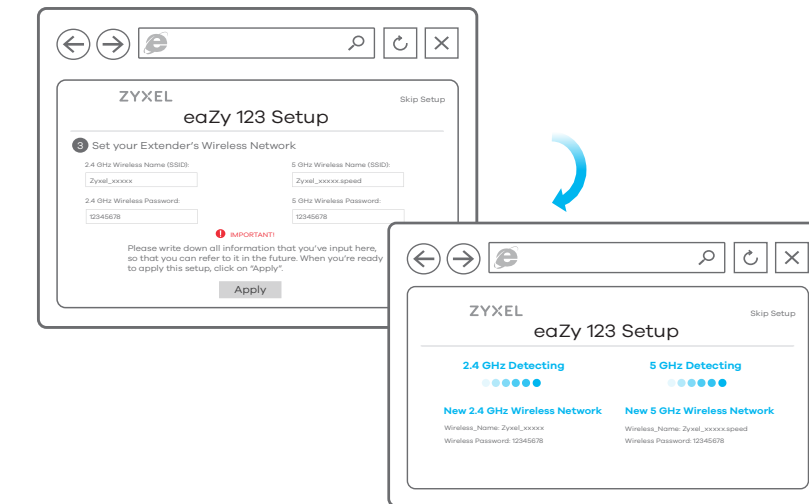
ZYXEL

Skip Setup

eaZy 123 Setup

3 Set your Extender's Wireless Network

2.4 GHz Wireless Name (SSID):

Zyxel_xxxxx

2.4 GHz Wireless Password:

12345678

5 GHz Wireless Name (SSID):

Zyxel_xxxxx.speed

5 GHz Wireless Password:

12345678

IMPORTANT!

Please write down all information that you've input here, so that you can refer to it in the future. When you're ready to apply this setup, click on "Apply".

Apply

ZYXEL

Skip Setup

eaZy 123 Setup

2.4 GHz Detecting

5 GHz Detecting

New 2.4 GHz Wireless Network

Wireless_Name: Zyxel_xxxxx

Wireless Password: 12345678

New 5 GHz Wireless Network

Wireless_Name: Zyxel_xxxxx.speed

Wireless Password: 12345678